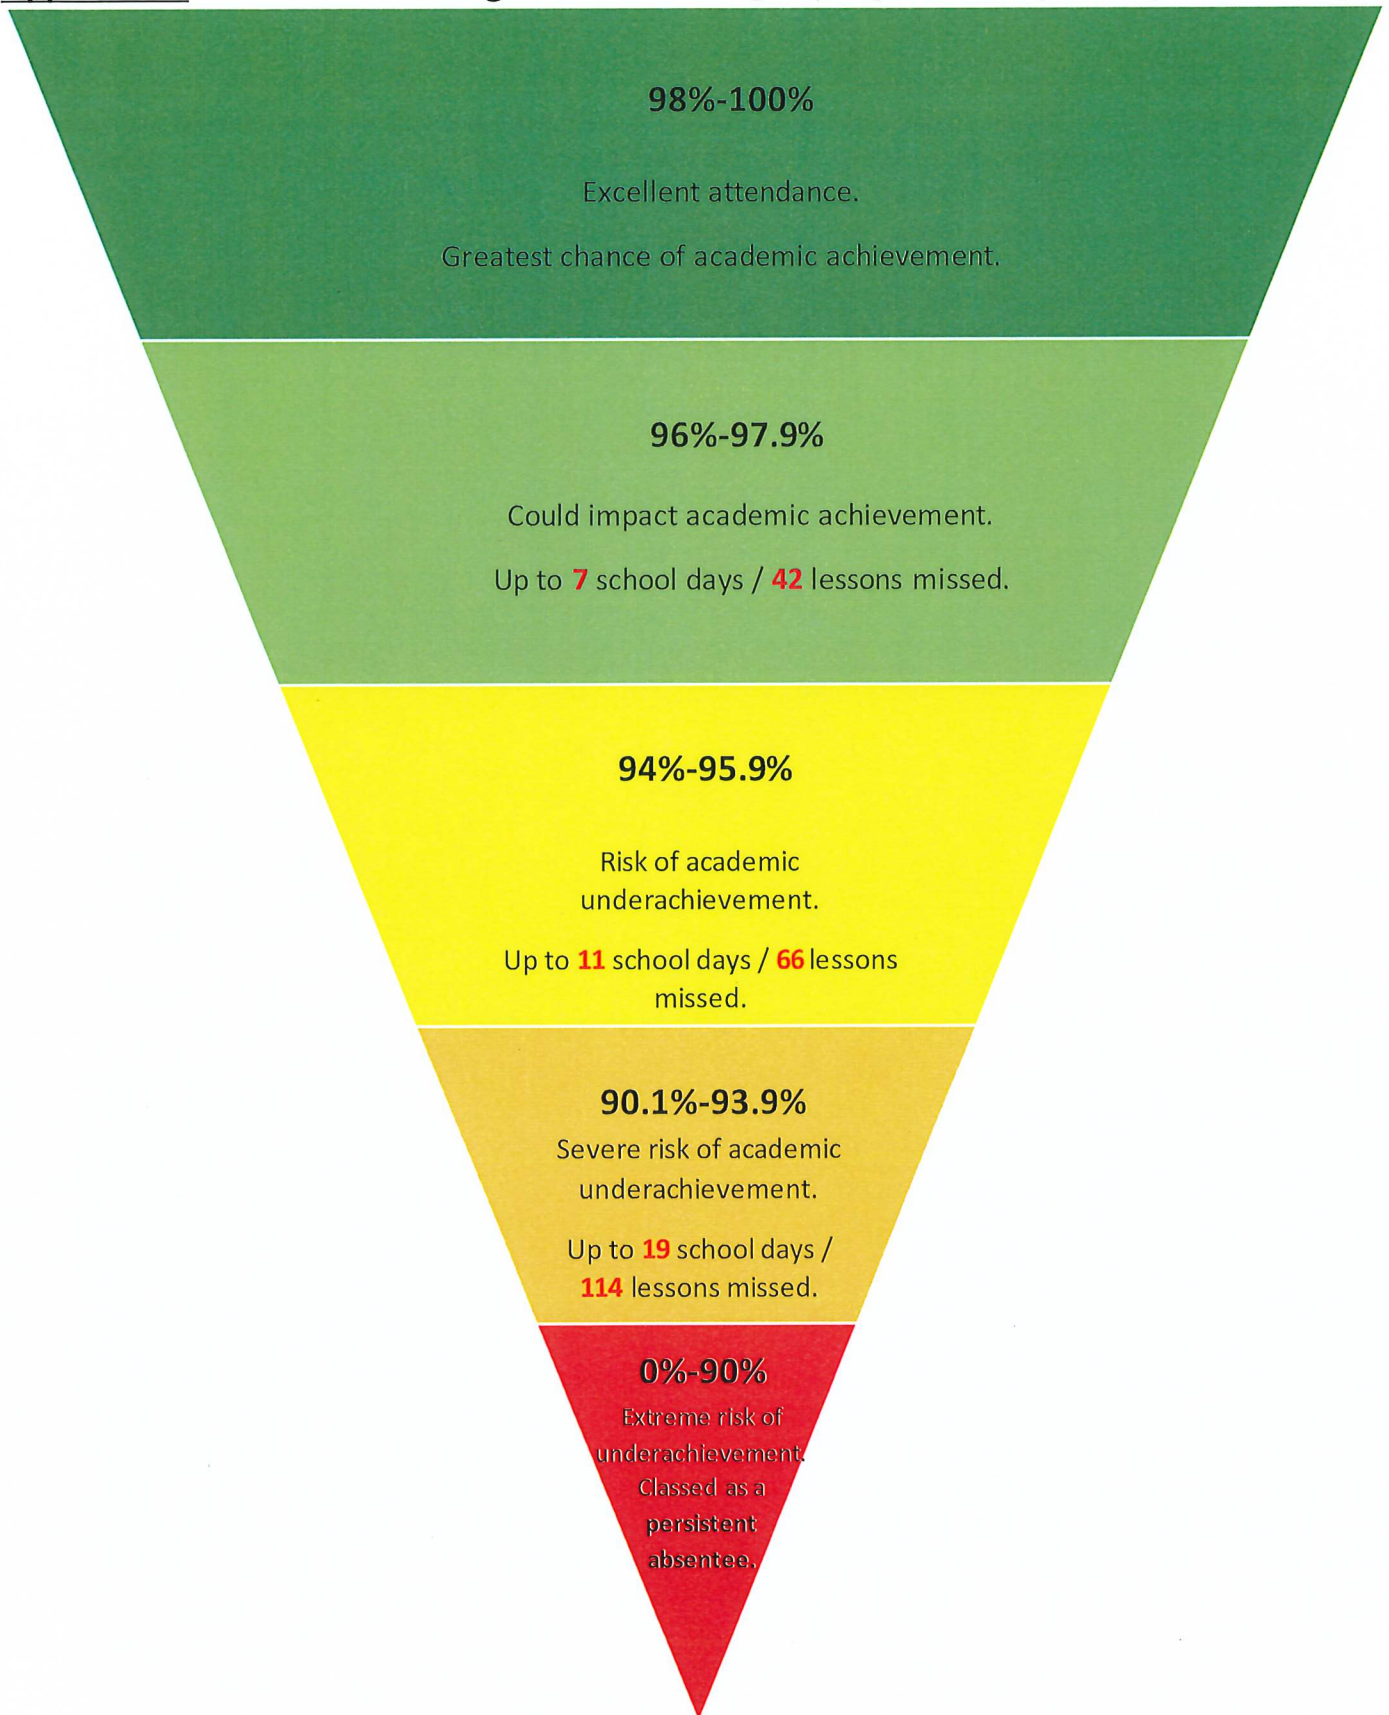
98%-100%

Excellent attendance.

Greatest chance of academic achievement.

96%-97.9%

Could impact academic achievement.

Up to 7 school days / 42 lessons missed.

94%-95.9%

Risk of academic underachievement.

Up to 11 school days / 66 lessons missed.

90.1%-93.9%

Severe risk of academic underachievement.

Up to 19 school days / 114 lessons missed.

0%-90%

Extreme risk of underachievement. Classed as a persistent absentee.